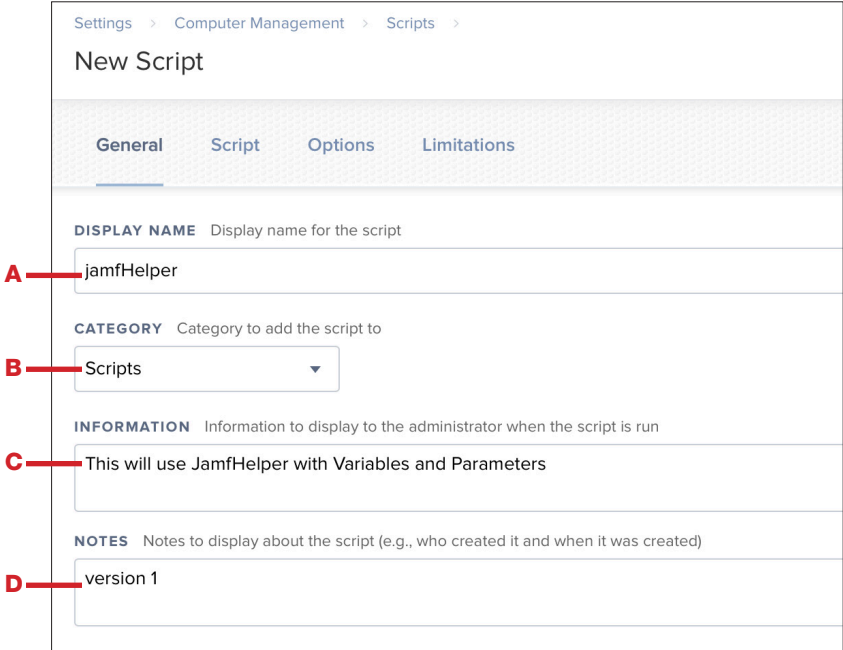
Settings > Computer Management > Scripts >

New Script

General Script Options Limitations

DISPLAY NAME Display name for the script

A jamfHelper

CATEGORY Category to add the script to

B Scripts

INFORMATION Information to display to the administrator when the script is run

C This will use JamfHelper with Variables and Parameters

NOTES Notes to display about the script (e.g., who created it and when it was created)

D version 1